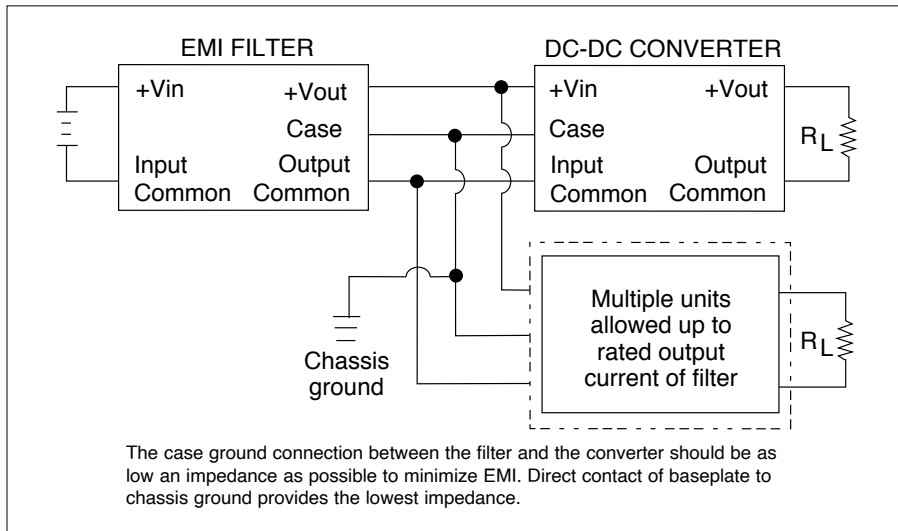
EMI FILTER

+Vin

+Vout

Case

Input Common

Output Common

DC-DC CONVERTER

+Vin

+Vout

Case

Input Common

Output Common

$R_L$

Multiple units allowed up to rated output current of filter

$R_L$

Chassis ground

The case ground connection between the filter and the converter should be as low an impedance as possible to minimize EMI. Direct contact of baseplate to chassis ground provides the lowest impedance.